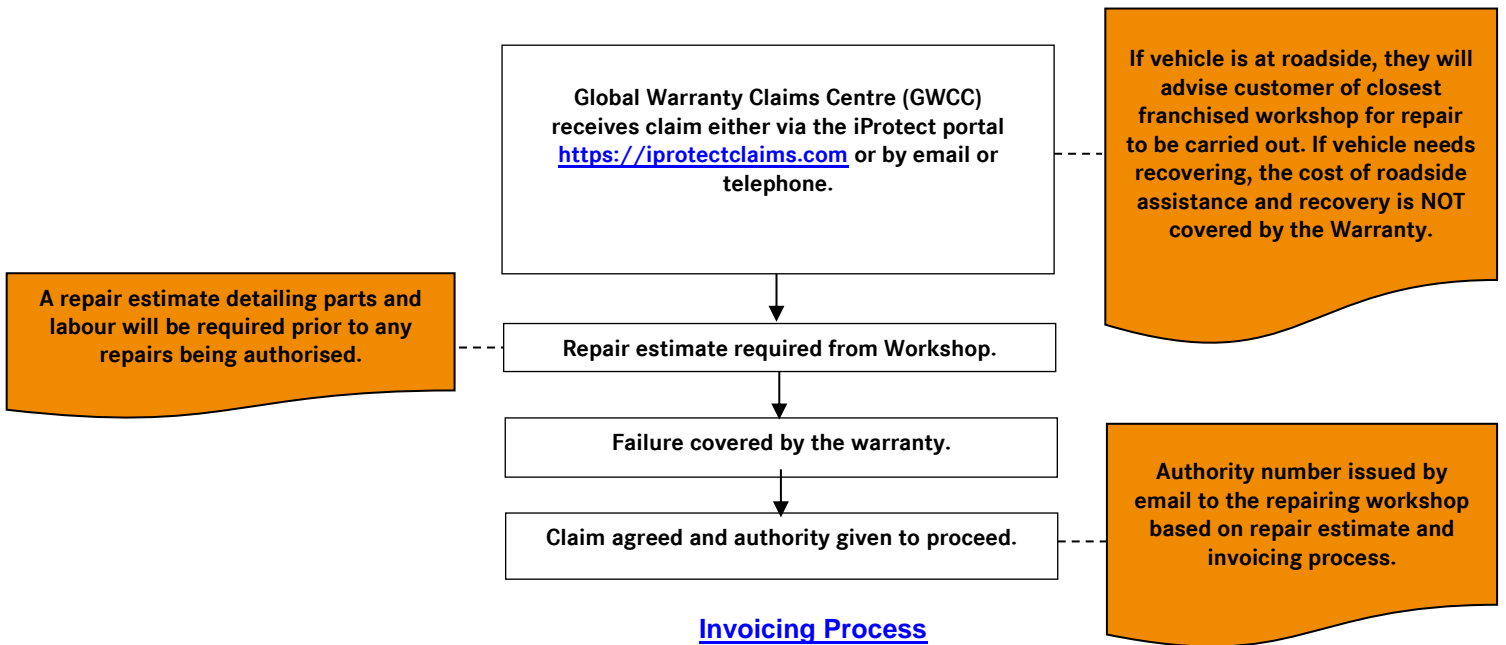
Global Warranty Claims Centre (GWCC) receives claim either via the iProtect portal https://iprotectclaims.com or by email or telephone.

If vehicle is at roadside, they will advise customer of closest franchised workshop for repair to be carried out. If vehicle needs recovering, the cost of roadside assistance and recovery is NOT covered by the Warranty.

A repair estimate detailing parts and labour will be required prior to any repairs being authorised.

Repair estimate required from Workshop.

Failure covered by the warranty.

Claim agreed and authority given to proceed.

Authority number issued by email to the repairing workshop based on repair estimate and invoicing process.

Invoicing Process